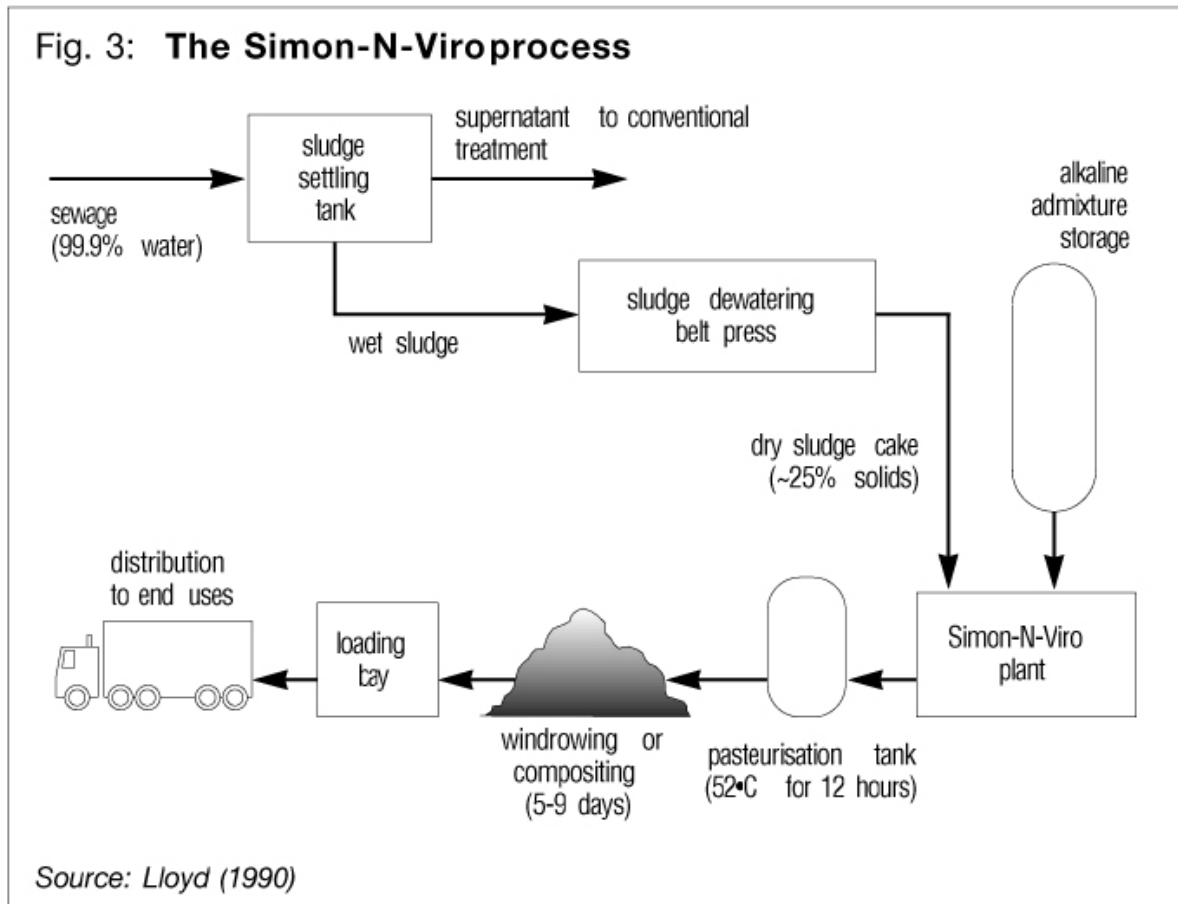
Fig. 3: **The Simon-N-Viroprocess**

sludge settling tank

supernatant to conventional treatment

sewage (99.9% water)

alkaline admixture storage

sludge dewatering belt press

wet sludge

dry sludge cake (~25% solids)

distribution to end uses

loading tay

Simon-N-Viro plant

windrowing or compositing (5-9 days)

pasteurisation tank (52•C for 12 hours)

*Source: Lloyd (1990)*